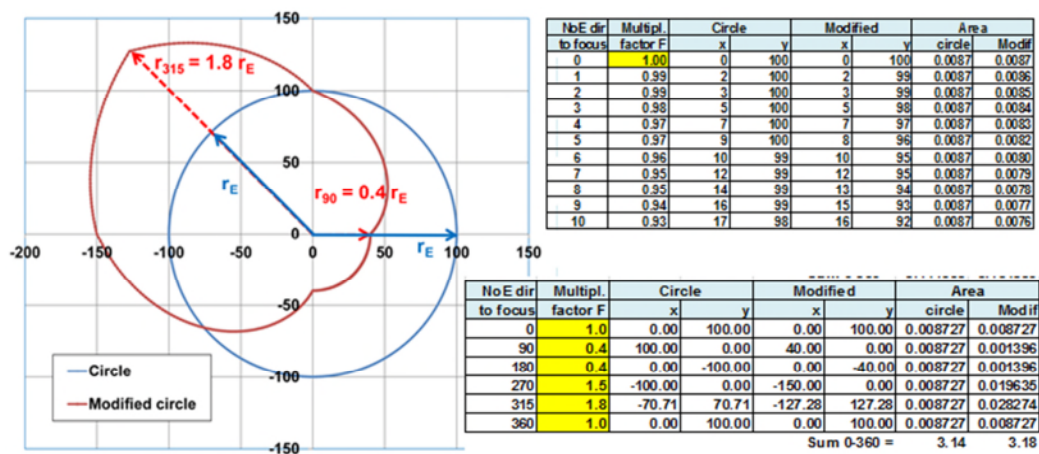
150
100
50
0
-50
-100
-150
-200
-150
-100
-50
0
50
100
150

$r_{315} = 1.8\ r_E$
$r_E$
$r_{90} = 0.4\ r_E$
$r_E$

Circle
Modified circle

| NoE dir | Multipl. | Circle | | Modified | | Area | |
|---|---|---|---|---|---|---|---|
| to focus | factor F | x | y | x | y | circle | Modif |
| 0 | 1.00 | 0 | 100 | 0 | 100 | 0.0087 | 0.0087 |
| 1 | 0.99 | 2 | 100 | 2 | 99 | 0.0087 | 0.0086 |
| 2 | 0.99 | 3 | 100 | 3 | 99 | 0.0087 | 0.0085 |
| 3 | 0.98 | 5 | 100 | 5 | 98 | 0.0087 | 0.0084 |
| 4 | 0.97 | 7 | 100 | 7 | 97 | 0.0087 | 0.0083 |
| 5 | 0.97 | 9 | 100 | 8 | 96 | 0.0087 | 0.0082 |
| 6 | 0.96 | 10 | 99 | 10 | 95 | 0.0087 | 0.0080 |
| 7 | 0.95 | 12 | 99 | 12 | 95 | 0.0087 | 0.0079 |
| 8 | 0.95 | 14 | 99 | 13 | 94 | 0.0087 | 0.0078 |
| 9 | 0.94 | 16 | 99 | 15 | 93 | 0.0087 | 0.0077 |
| 10 | 0.93 | 17 | 98 | 16 | 92 | 0.0087 | 0.0076 |

| NoE dir | Multipl. | Circle | | Modified | | Area | |
|---|---|---|---|---|---|---|---|
| to focus | factor F | x | y | x | y | circle | Modif |
| 0 | 1.0 | 0.00 | 100.00 | 0.00 | 100.00 | 0.008727 | 0.008727 |
| 90 | 0.4 | 100.00 | 0.00 | 40.00 | 0.00 | 0.008727 | 0.001396 |
| 180 | 0.4 | 0.00 | -100.00 | 0.00 | -40.00 | 0.008727 | 0.001396 |
| 270 | 1.5 | -100.00 | 0.00 | -150.00 | 0.00 | 0.008727 | 0.019635 |
| 315 | 1.8 | -70.71 | 70.71 | -127.28 | 127.28 | 0.008727 | 0.028274 |
| 360 | 1.0 | 0.00 | 100.00 | 0.00 | 100.00 | 0.008727 | 0.008727 |
| | | | | | Sum 0-360 = | 3.14 | 3.18 |